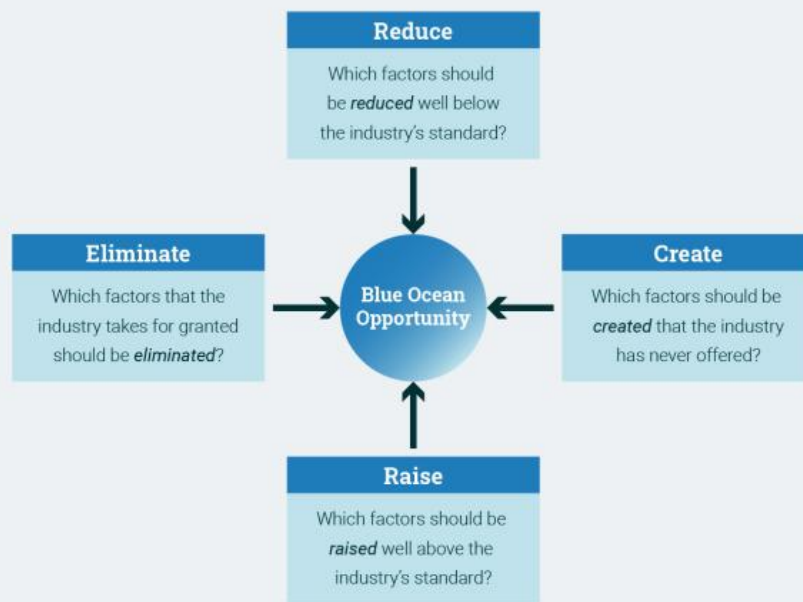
Reduce

Which factors should be *reduced* well below the industry's standard?

Eliminate

Which factors that the industry takes for granted should be *eliminated*?

Blue Ocean Opportunity

Create

Which factors should be *created* that the industry has never offered?

Raise

Which factors should be *raised* well above the industry's standard?